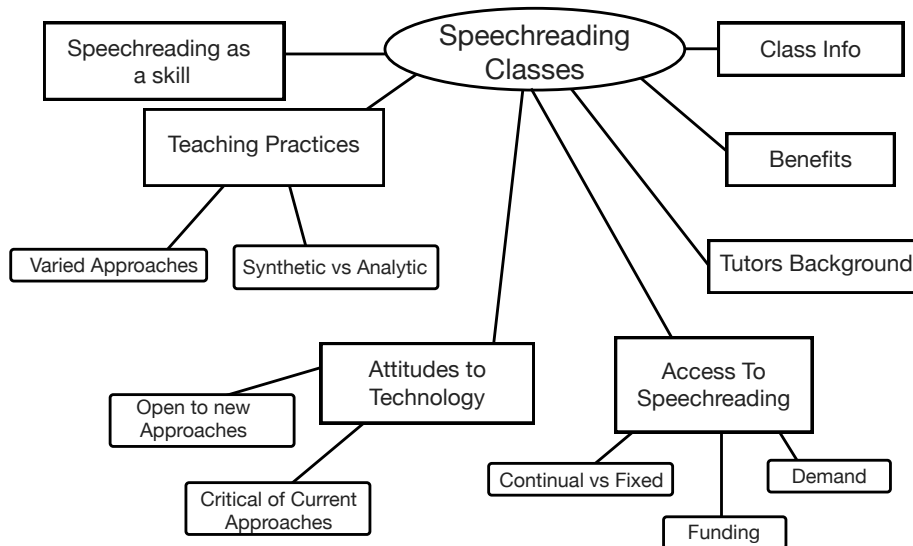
Speechreading Classes

Speechreading as a skill

Class Info

Teaching Practices

Benefits

Varied Approaches

Synthetic vs Analytic

Tutors Background

Attitudes to Technology

Access To Speechreading

Open to new Approaches

Critical of Current Approaches

Continual vs Fixed

Demand

Funding